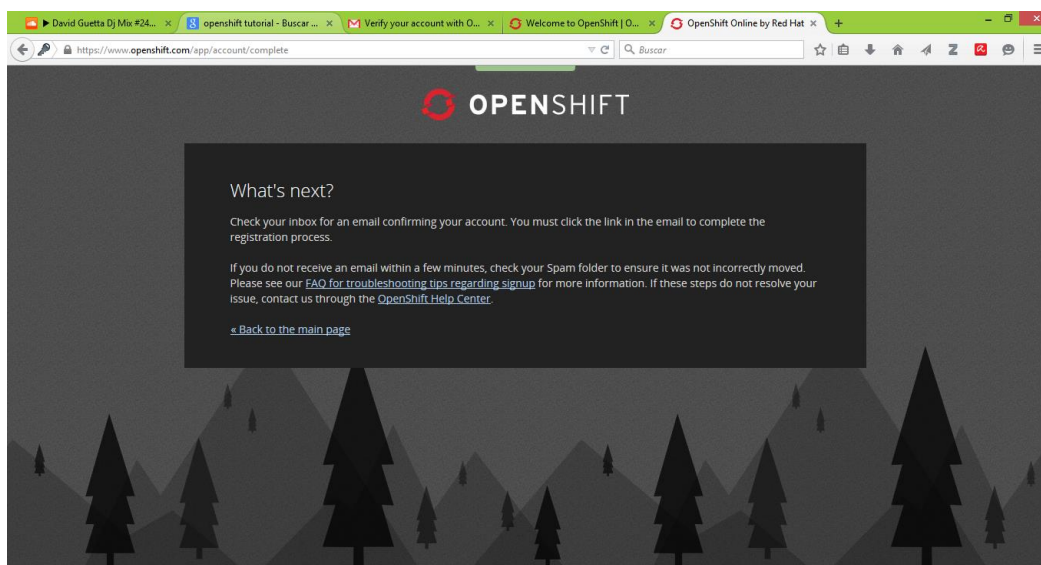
▶ David Guetta Dj Mix #24... ×
openshift tutorial - Buscar ... ×
Verify your account with O... ×
Welcome to OpenShift | O... ×
OpenShift Online by Red Hat ×
+

https://www.openshift.com/app/account/complete
Buscar

OPENSHIFT

What's next?

Check your inbox for an email confirming your account. You must click the link in the email to complete the registration process.

If you do not receive an email within a few minutes, check your Spam folder to ensure it was not incorrectly moved. Please see our FAQ for troubleshooting tips regarding signup for more information. If these steps do not resolve your issue, contact us through the OpenShift Help Center.

« Back to the main page